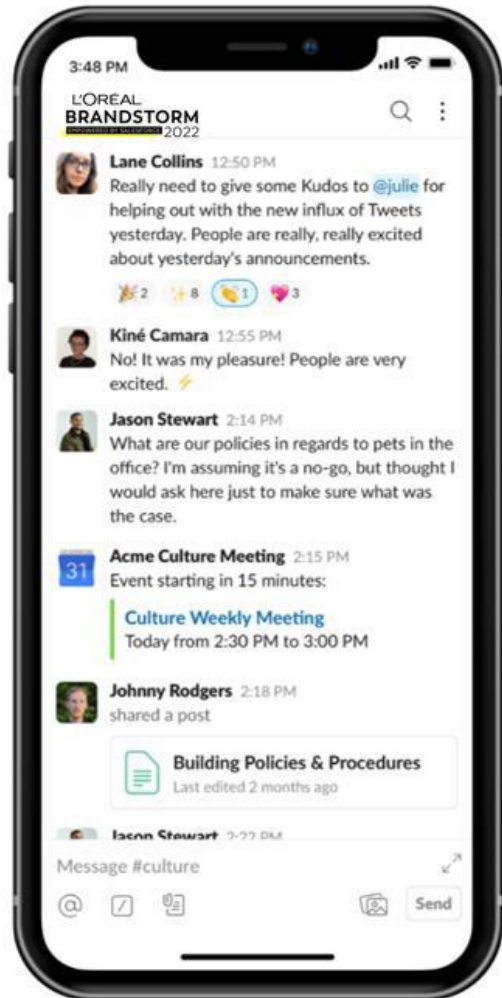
3:48 PM

L'ORÉAL
BRANDSTORM
EMPOWERED BY SALESFORCE 2022

Lane Collins 12:50 PM
Really need to give some Kudos to @julie for helping out with the new influx of Tweets yesterday. People are really, really excited about yesterday's announcements.

2 8 1 3

Kiné Camara 12:55 PM
No! It was my pleasure! People are very excited.

Jason Stewart 2:14 PM
What are our policies in regards to pets in the office? I'm assuming it's a no-go, but thought I would ask here just to make sure what was the case.

31

Acme Culture Meeting 2:15 PM
Event starting in 15 minutes:

Culture Weekly Meeting
Today from 2:30 PM to 3:00 PM

Johnny Rodgers 2:18 PM
shared a post

Building Policies & Procedures
Last edited 2 months ago

Jason Stewart 2:22 PM

Message #culture

Send